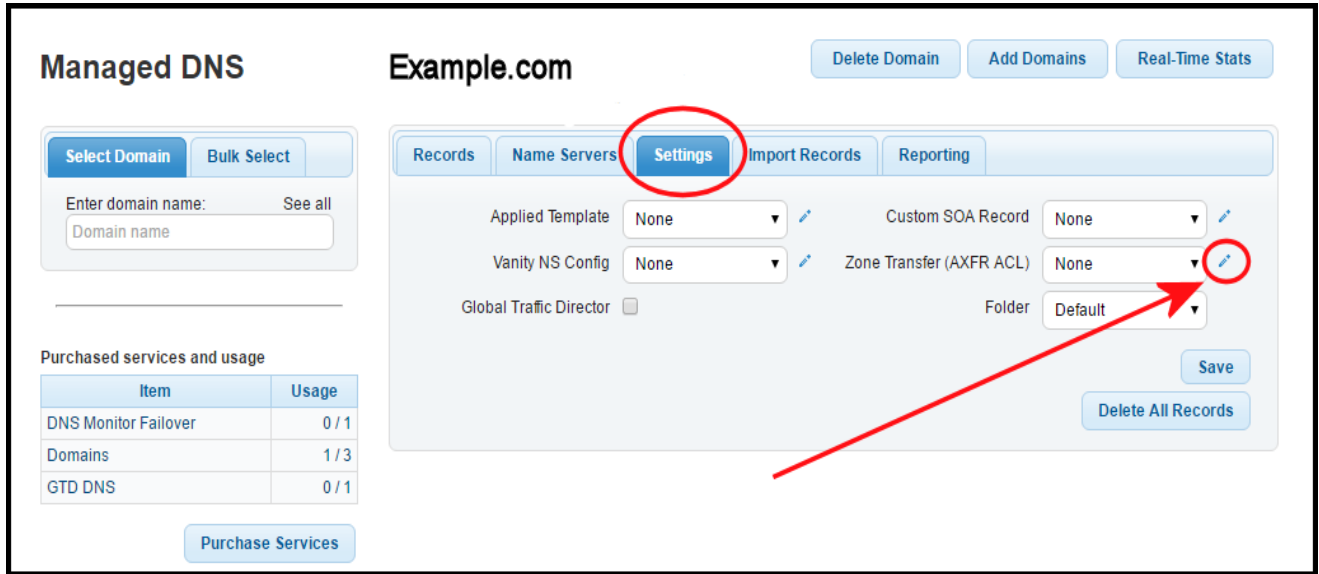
Managed DNS

Select Domain | Bulk Select

Enter domain name: See all

Domain name

Purchased services and usage

| Item | Usage |
|---|---|
| DNS Monitor Failover | 0 / 1 |
| Domains | 1 / 3 |
| GTD DNS | 0 / 1 |

Purchase Services

Example.com

Delete Domain | Add Domains | Real-Time Stats

Records | Name Servers | Settings | Import Records | Reporting

Applied Template None

Vanity NS Config None

Global Traffic Director

Custom SOA Record None

Zone Transfer (AXFR ACL) None

Folder Default

Save

Delete All Records